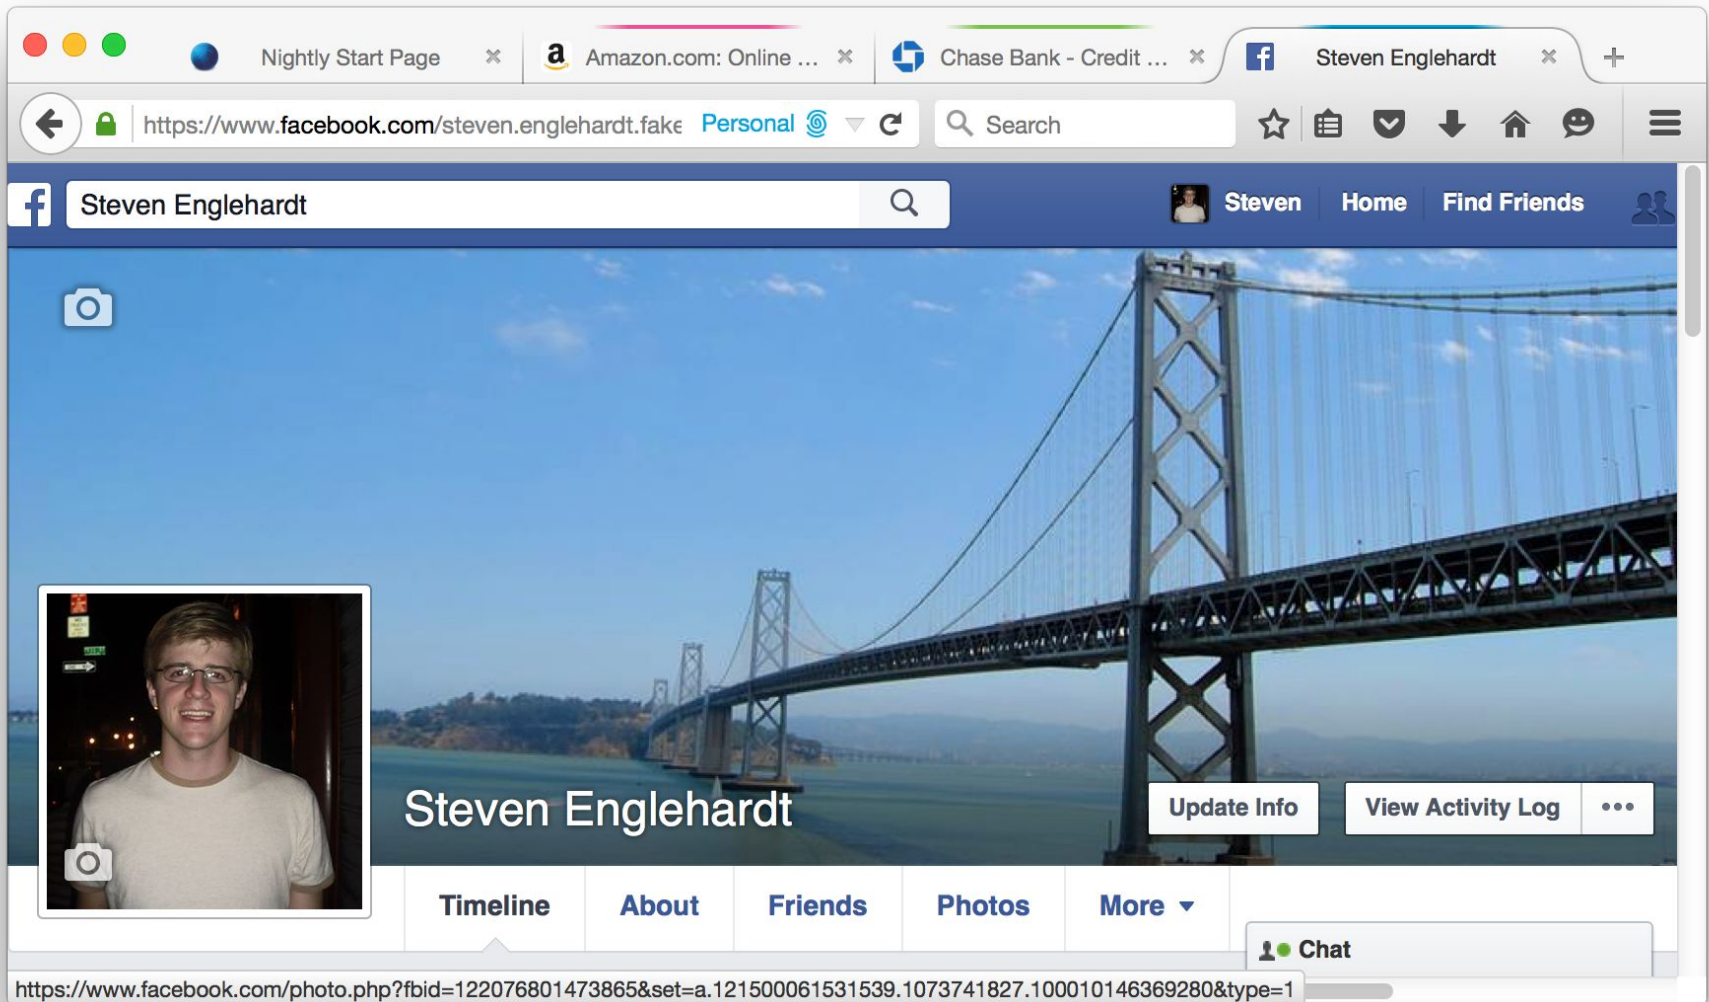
Nightly Start Page × Amazon.com: Online ... × Chase Bank - Credit ... × Steven Englehardt × +

https://www.facebook.com/steven.englehardt.fake Personal

Search

Steven Englehardt

Steven Home Find Friends

Steven Englehardt

Update Info View Activity Log •••

Timeline About Friends Photos More ▾

Chat

https://www.facebook.com/photo.php?fbid=122076801473865&set=a.121500061531539.1073741827.100010146369280&type=1